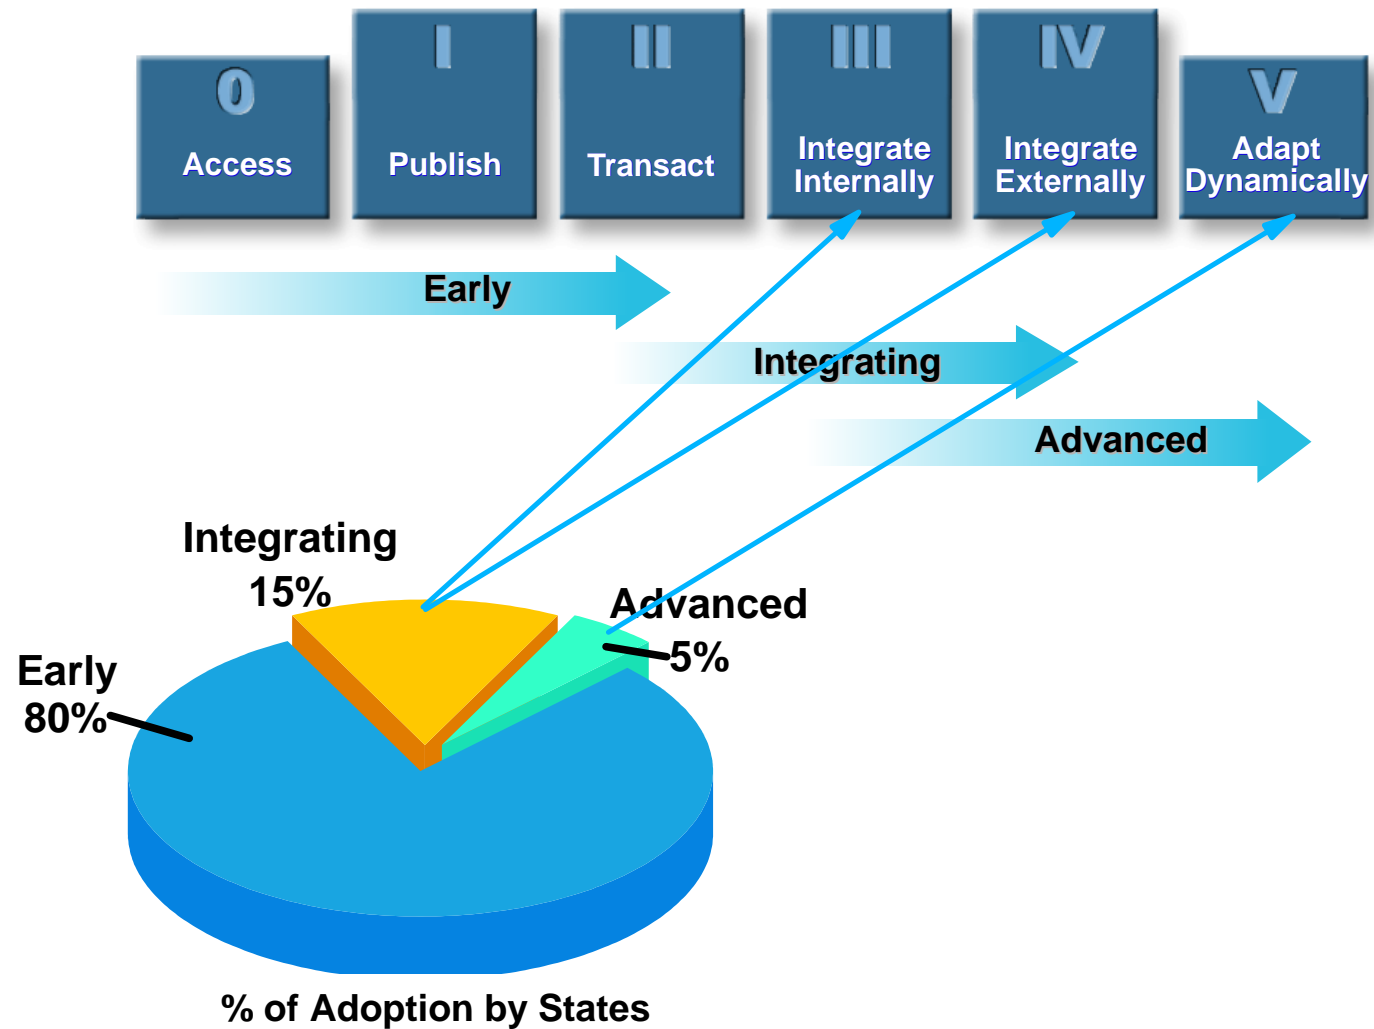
0
Access

I
Publish

II
Transact

III
Integrate Internally

IV
Integrate Externally

V
Adapt Dynamically

Early

Integrating

Advanced

Integrating
15%

Advanced
5%

Early
80%

% of Adoption by States